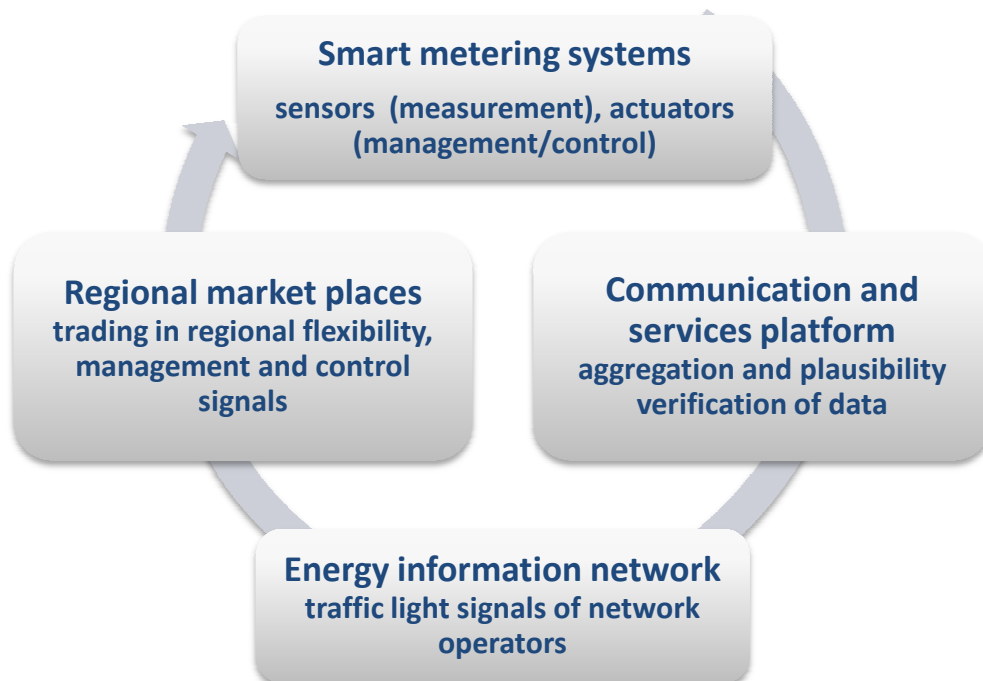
Smart metering systems

sensors (measurement), actuators (management/control)

Communication and services platform

aggregation and plausibility verification of data

Energy information network

traffic light signals of network operators

Regional market places

trading in regional flexibility, management and control signals